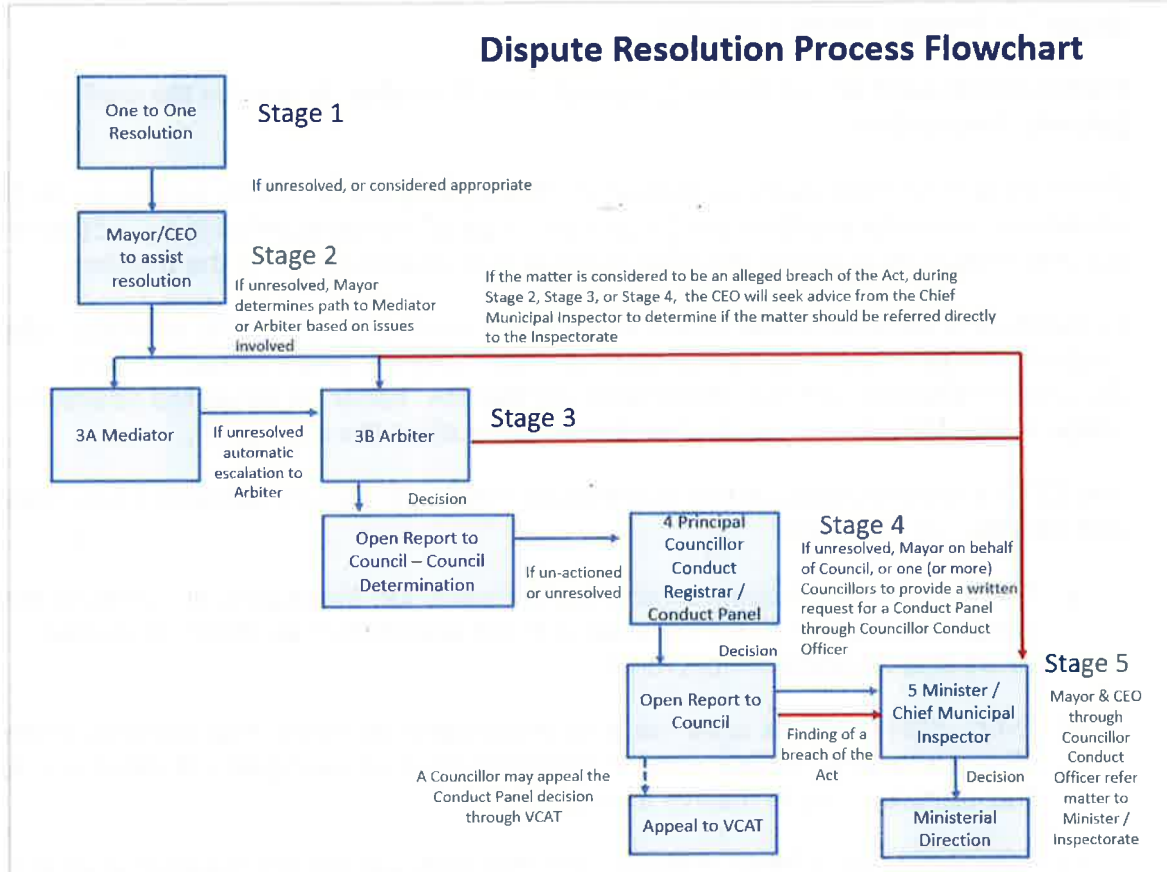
Dispute Resolution Process Flowchart

One to One Resolution

Stage 1

If unresolved, or considered appropriate

Mayor/CEO to assist resolution

Stage 2

If unresolved, Mayor determines path to Mediator or Arbiter based on issues involved

If the matter is considered to be an alleged breach of the Act, during Stage 2, Stage 3, or Stage 4, the CEO will seek advice from the Chief Municipal Inspector to determine if the matter should be referred directly to the Inspectorate

3A Mediator

If unresolved automatic escalation to Arbiter

3B Arbiter

Stage 3

Decision

Open Report to Council – Council Determination

If un-actioned or unresolved

4 Principal Councillor Conduct Registrar / Conduct Panel

Stage 4

If unresolved, Mayor on behalf of Council, or one (or more) Councillors to provide a written request for a Conduct Panel through Councillor Conduct Officer

Decision

Open Report to Council

Finding of a breach of the Act

5 Minister / Chief Municipal Inspector

Stage 5

Mayor & CEO through Councillor Conduct Officer refer matter to Minister / Inspectorate

A Councillor may appeal the Conduct Panel decision through VCAT

Appeal to VCAT

Decision

Ministerial Direction